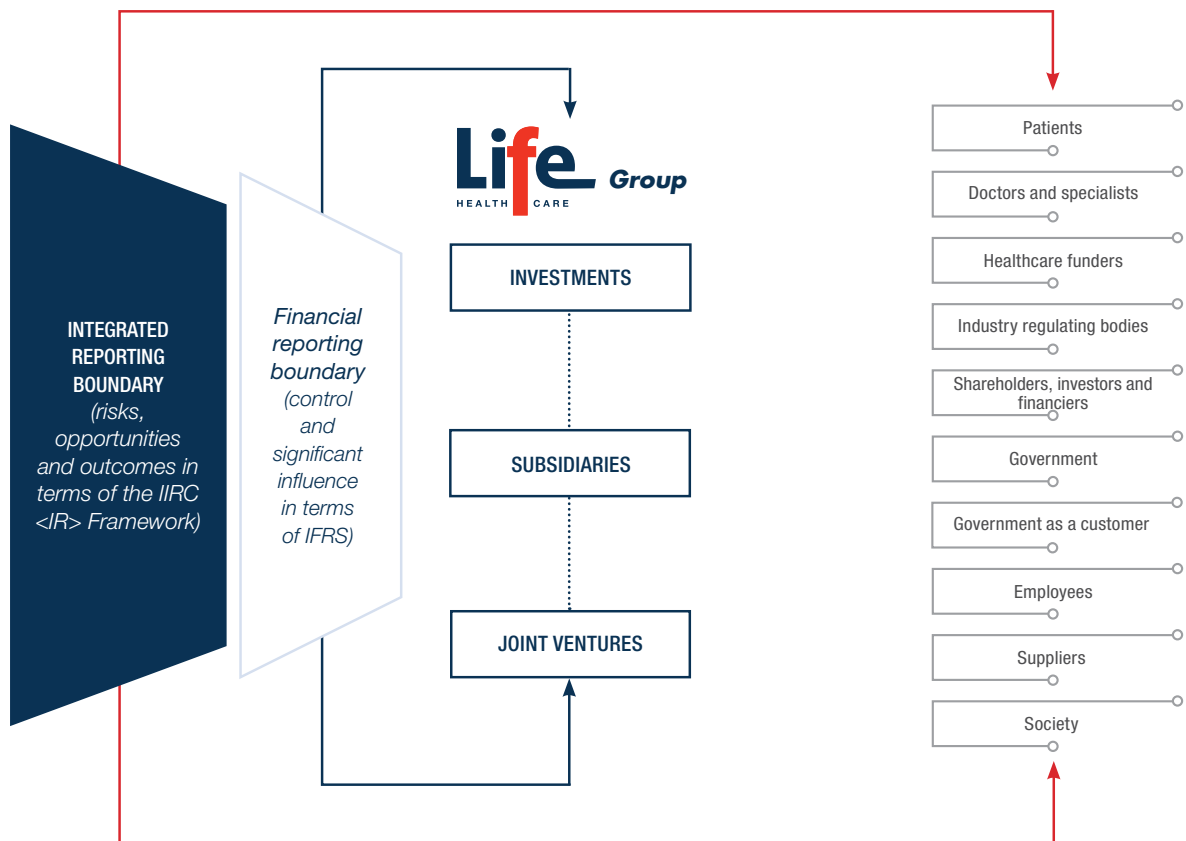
INTEGRATED REPORTING BOUNDARY (risks, opportunities and outcomes in terms of the IIRC <IR> Framework)

Financial reporting boundary (control and significant influence in terms of IFRS)

Life HEALTHCARE Group

INVESTMENTS

SUBSIDIARIES

JOINT VENTURES

Patients

Doctors and specialists

Healthcare funders

Industry regulating bodies

Shareholders, investors and financiers

Government

Government as a customer

Employees

Suppliers

Society